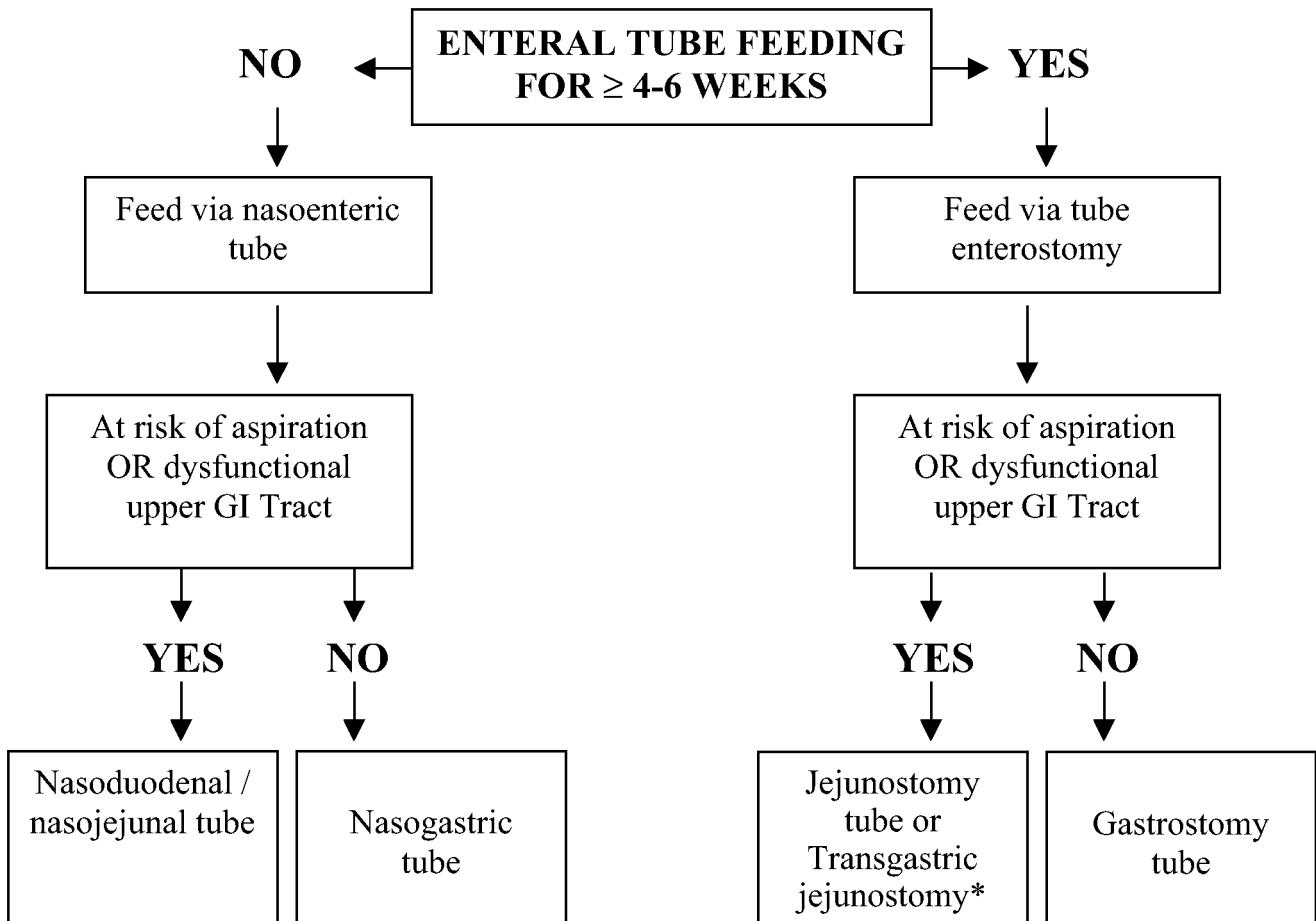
ENTERAL TUBE FEEDING FOR $\geq$ 4-6 WEEKS

NO

YES

Feed via nasoenteric tube

Feed via tube enterostomy

At risk of aspiration OR dysfunctional upper GI Tract

At risk of aspiration OR dysfunctional upper GI Tract

YES

NO

YES

NO

Nasoduodenal / nasojejunal tube

Nasogastric tube

Jejunostomy tube or Transgastric jejunostomy*

Gastrostomy tube